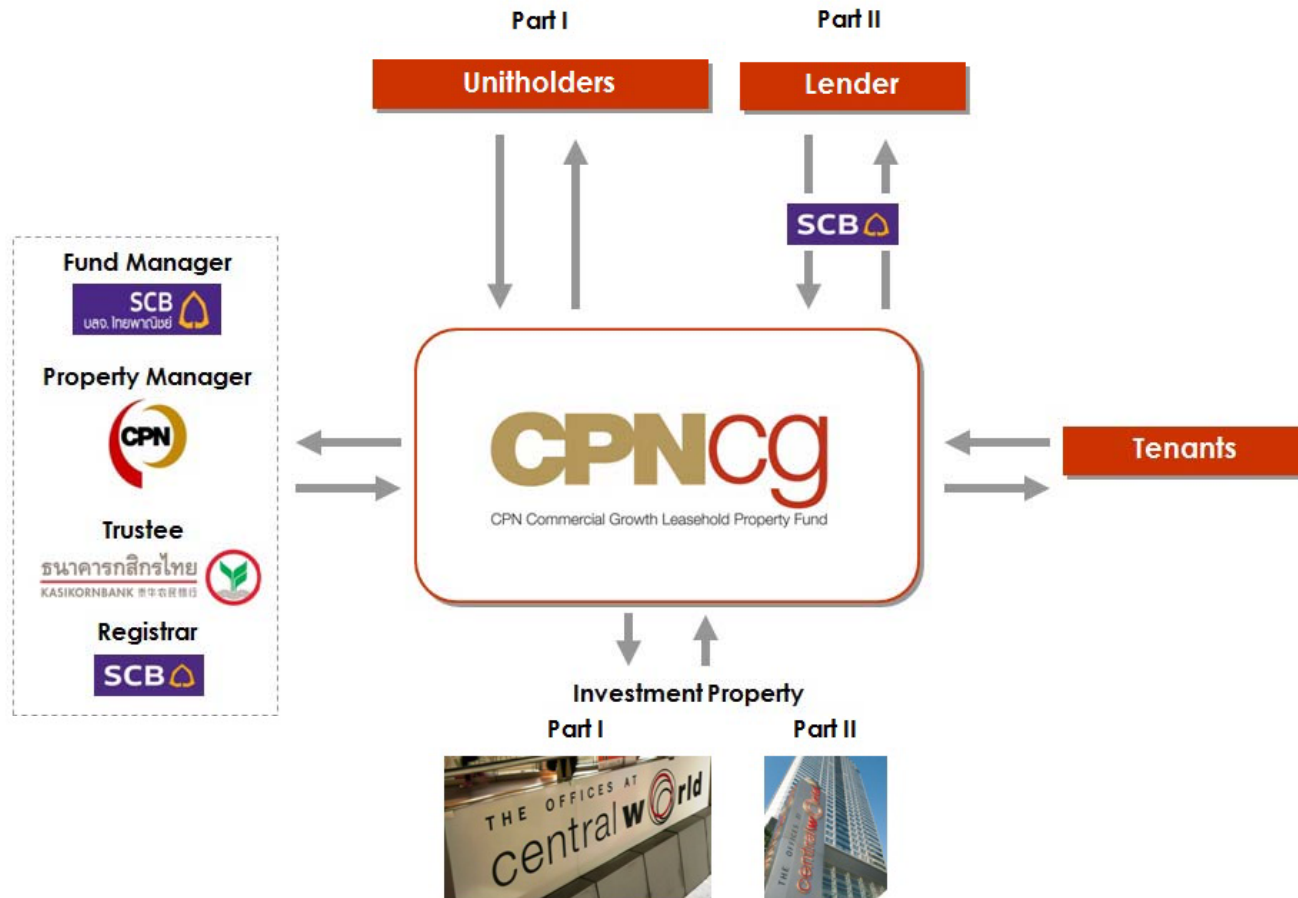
Part I

Unitholders

Part II

Lender

SCB

Fund Manager

SCB
บลจ. ไทยพาณิชย์

Property Manager

CPN

Trustee

ธนาคารกสิกรไทย
KASIKORNBANK

Registrar

SCB

CPNcg

CPN Commercial Growth Leasehold Property Fund

Tenants

Investment Property

Part I

THE OFFICES AT
central world

Part II